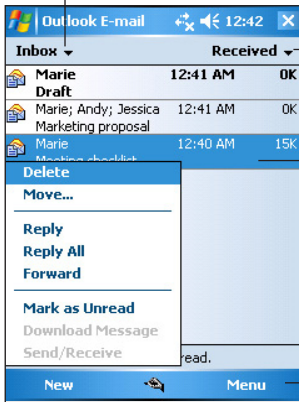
Outlook E-mail 12:42

Inbox ▾ Received ▾

Marie 12:41 AM 0K
Draft

Marie; Andy; Jessica 12:41 AM 0K
Marketing proposal

Marie 12:40 AM 15K
Meeting checklist

Delete
Move...

Reply
Reply All
Forward

Mark as Unread
Download Message
Send/Receive

read.

New Menu